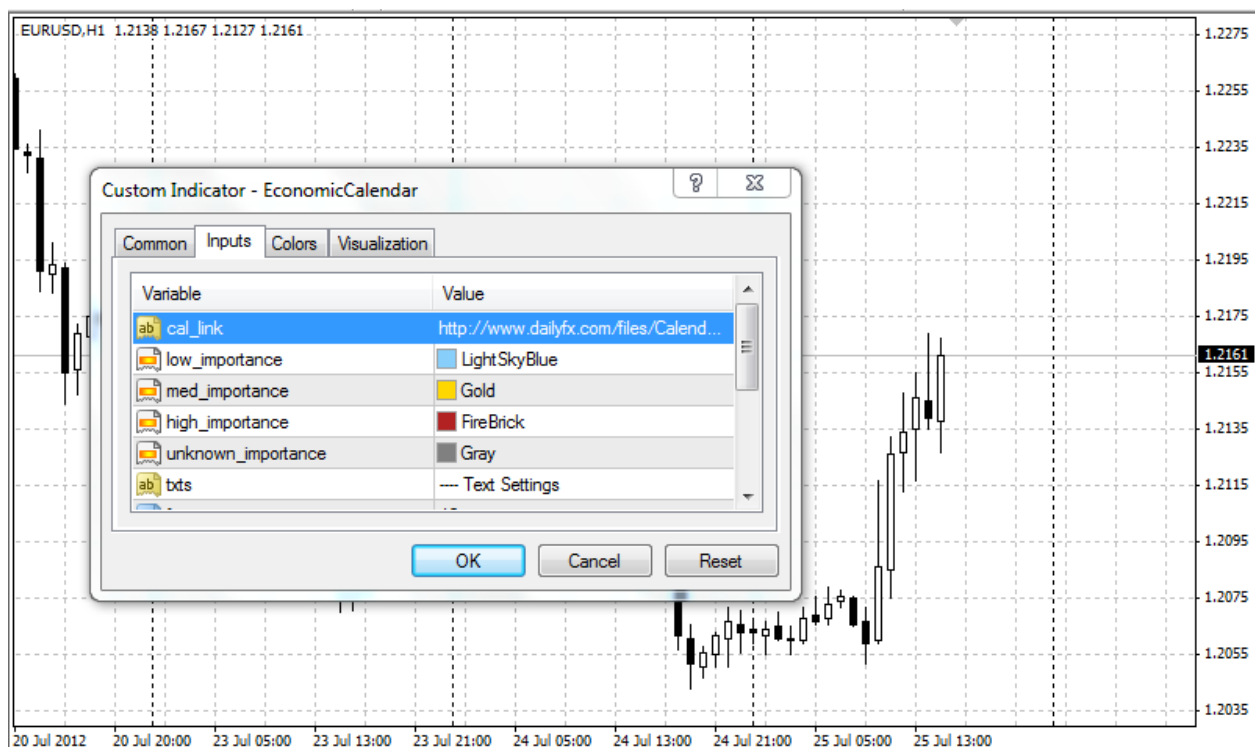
EURUSD,H1 1.2138 1.2167 1.2127 1.2161

Custom Indicator - EconomicCalendar

?

Common | Inputs | Colors | Visualization

| Variable | Value |
|---|---|
| cal_link | http://www.dailyfx.com/files/Calend... |
| low_importance | LightSkyBlue |
| med_importance | Gold |
| high_importance | FireBrick |
| unknown_importance | Gray |
| txts | ---- Text Settings |

OK Cancel Reset

1.2275
1.2255
1.2235
1.2215
1.2195
1.2175
1.2161
1.2155
1.2135
1.2115
1.2095
1.2075
1.2055
1.2035

20 Jul 2012 20 Jul 20:00 23 Jul 05:00 23 Jul 13:00 23 Jul 21:00 24 Jul 05:00 24 Jul 13:00 24 Jul 21:00 25 Jul 05:00 25 Jul 13:00